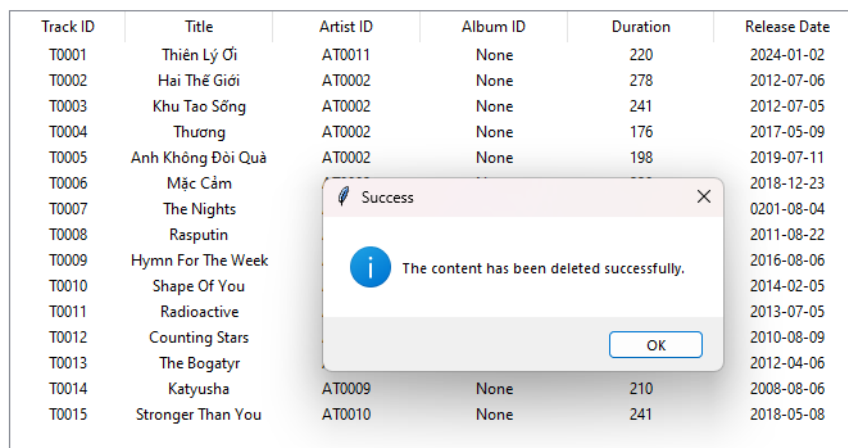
| Track ID | Title | Artist ID | Album ID | Duration | Release Date |
|---|---|---|---|---|---|
| T0001 | Thiên Lý Ơi | AT0011 | None | 220 | 2024-01-02 |
| T0002 | Hai Thế Giới | AT0002 | None | 278 | 2012-07-06 |
| T0003 | Khu Tao Sống | AT0002 | None | 241 | 2012-07-05 |
| T0004 | Thương | AT0002 | None | 176 | 2017-05-09 |
| T0005 | Anh Không Đòi Quà | AT0002 | None | 198 | 2019-07-11 |
| T0006 | Mặc Cảm | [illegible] | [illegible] | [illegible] | 2018-12-23 |
| T0007 | The Nights | | | | 0201-08-04 |
| T0008 | Rasputin | | | | 2011-08-22 |
| T0009 | Hymn For The Week | | | | 2016-08-06 |
| T0010 | Shape Of You | | | | 2014-02-05 |
| T0011 | Radioactive | | | | 2013-07-05 |
| T0012 | Counting Stars | | | | 2010-08-09 |
| T0013 | The Bogatyr | | | | 2012-04-06 |
| T0014 | Katyusha | AT0009 | None | 210 | 2008-08-06 |
| T0015 | Stronger Than You | AT0010 | None | 241 | 2018-05-08 |

Success

The content has been deleted successfully.

OK